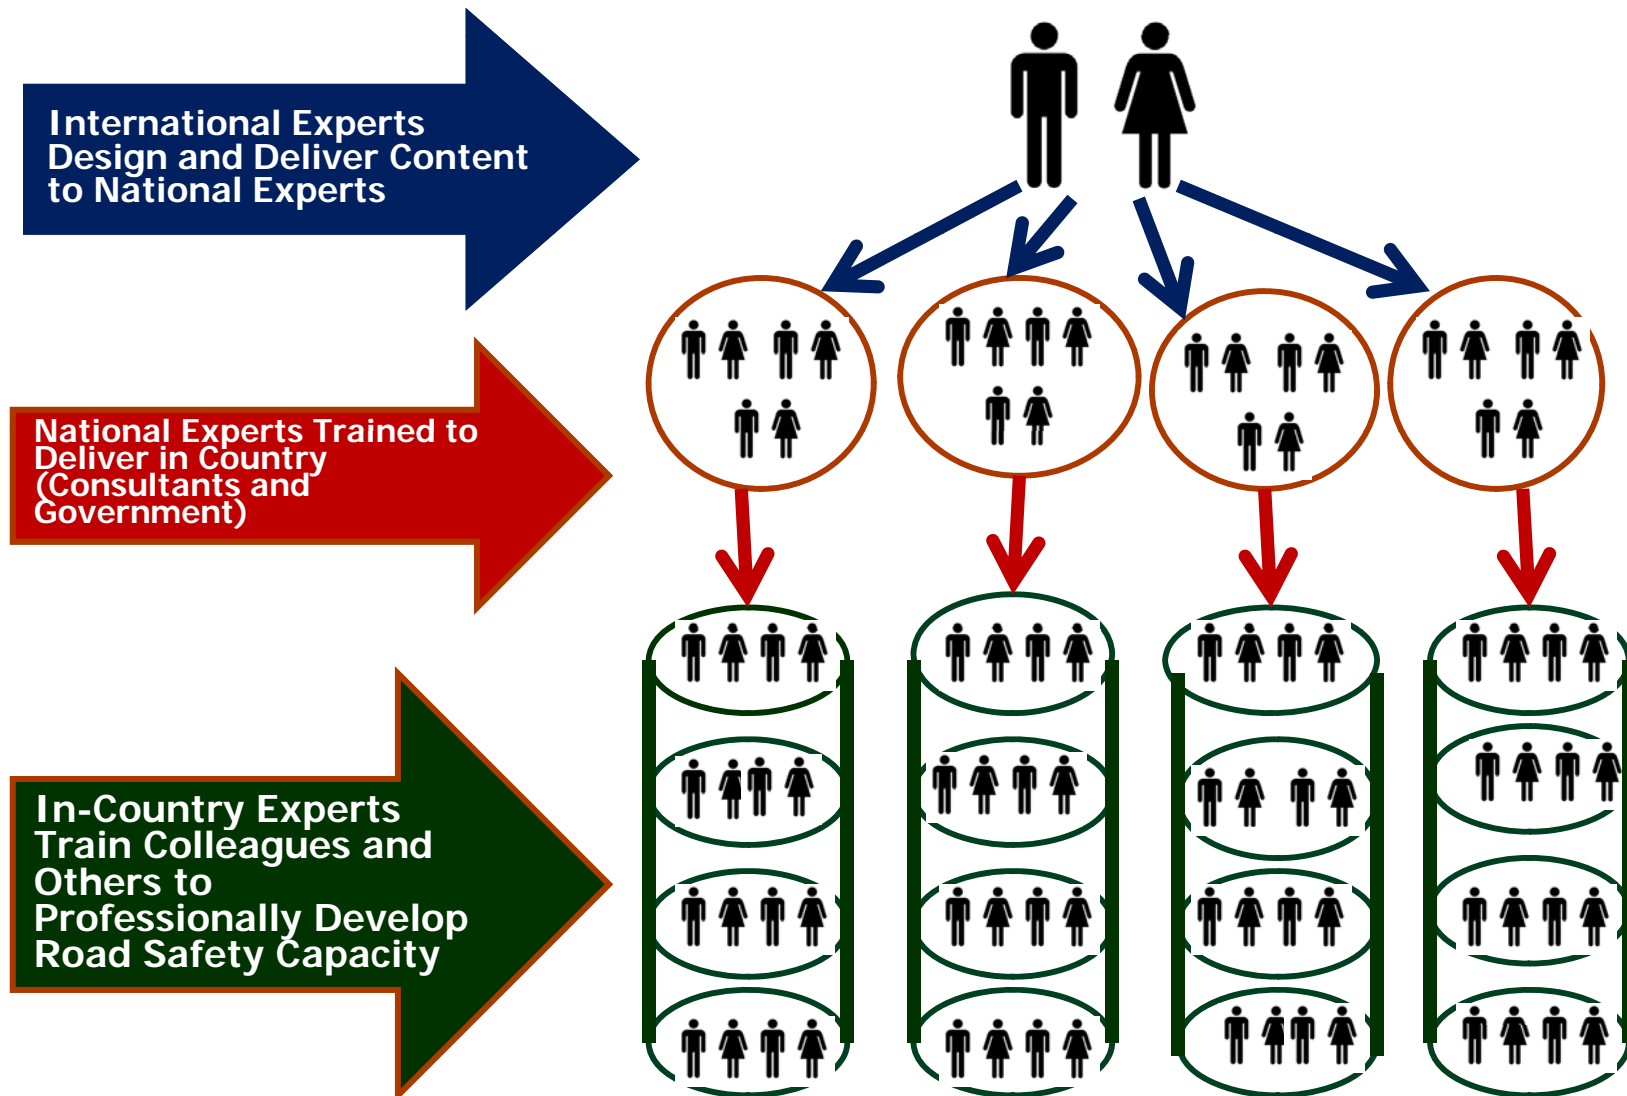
International Experts Design and Deliver Content to National Experts

National Experts Trained to Deliver in Country (Consultants and Government)

In-Country Experts Train Colleagues and Others to Professionally Develop Road Safety Capacity